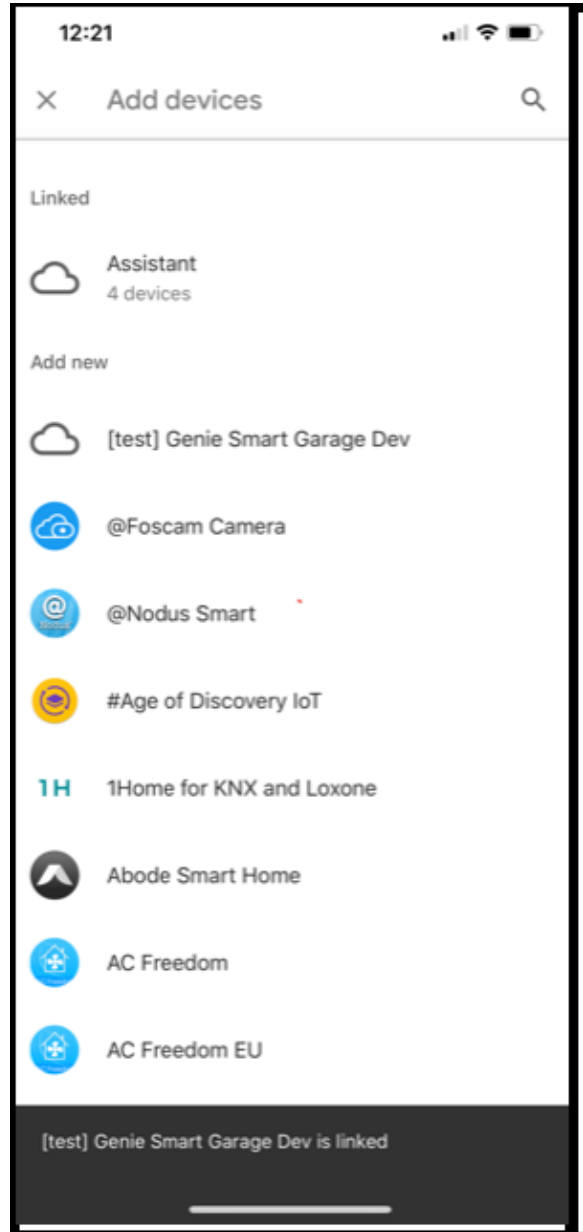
12:21

Add devices

Linked

Assistant
4 devices

Add new

[test] Genie Smart Garage Dev

@Foscam Camera

@Nodus Smart

#Age of Discovery IoT

1H 1Home for KNX and Loxone

Abode Smart Home

AC Freedom

AC Freedom EU

[test] Genie Smart Garage Dev is linked